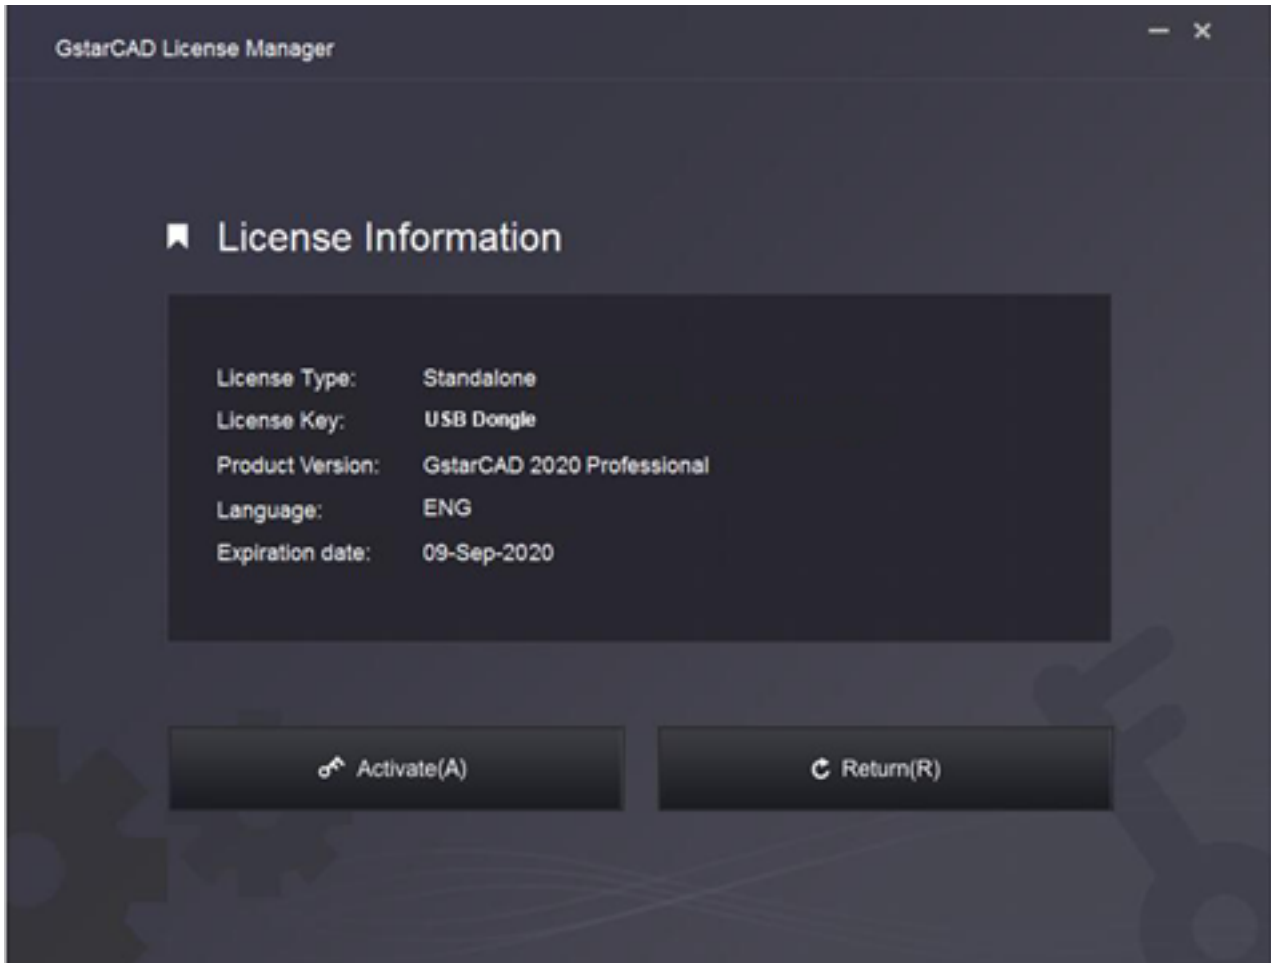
GstarCAD License Manager

License Information

| | |
|---|---|
| License Type: | Standalone |
| License Key: | USB Dongle |
| Product Version: | GstarCAD 2020 Professional |
| Language: | ENG |
| Expiration date: | 09-Sep-2020 |

Activate(A)

Return(R)